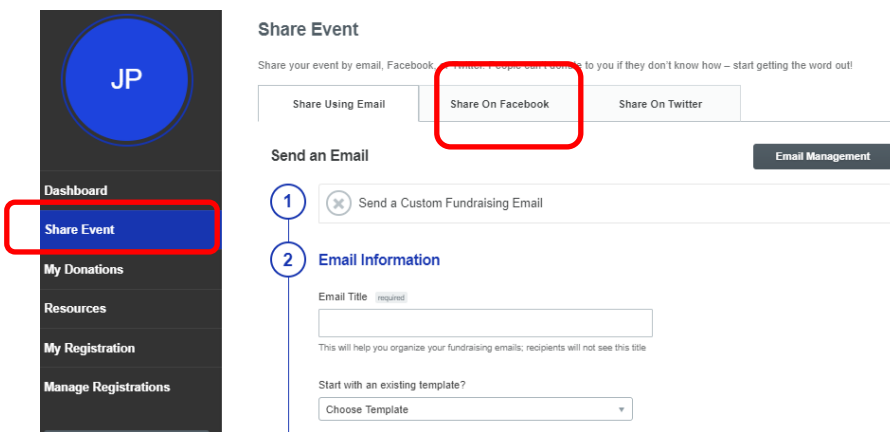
JP

Dashboard

Share Event

My Donations

Resources

My Registration

Manage Registrations

Share Event

Share your event by email, Facebook, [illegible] Twitter. People can't donate to you if they don't know how – start getting the word out!

Share Using Email | Share On Facebook | Share On Twitter

Send an Email

Email Management

1

Send a Custom Fundraising Email

2

Email Information

Email Title required

This will help you organize your fundraising emails; recipients will not see this title

Start with an existing template?

Choose Template